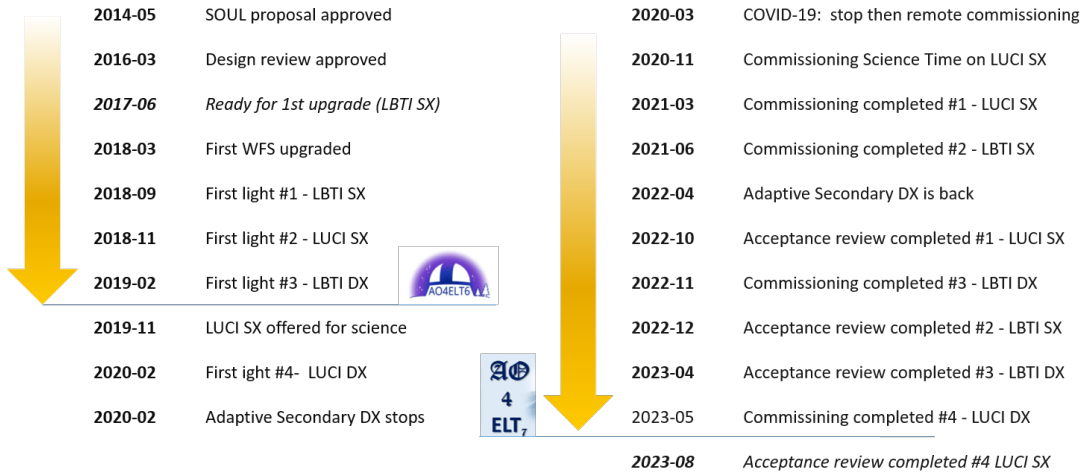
**2014-05** SOUL proposal approved

**2016-03** Design review approved

***2017-06*** *Ready for 1st upgrade (LBTI SX)*

**2018-03** First WFS upgraded

**2018-09** First light #1 - LBTI SX

**2018-11** First light #2 - LUCI SX

**2019-02** First light #3 - LBTI DX

AO4ELT6

**2019-11** LUCI SX offered for science

**2020-02** First ight #4- LUCI DX

**2020-02** Adaptive Secondary DX stops

AO 4 ELT$_7$

**2020-03** COVID-19: stop then remote commissioning

**2020-11** Commissioning Science Time on LUCI SX

**2021-03** Commissioning completed #1 - LUCI SX

**2021-06** Commissioning completed #2 - LBTI SX

**2022-04** Adaptive Secondary DX is back

**2022-10** Acceptance review completed #1 - LUCI SX

**2022-11** Commissioning completed #3 - LBTI DX

**2022-12** Acceptance review completed #2 - LBTI SX

**2023-04** Acceptance review completed #3 - LBTI DX

2023-05 Commissining completed #4 - LUCI DX

***2023-08*** *Acceptance review completed #4 LUCI SX*